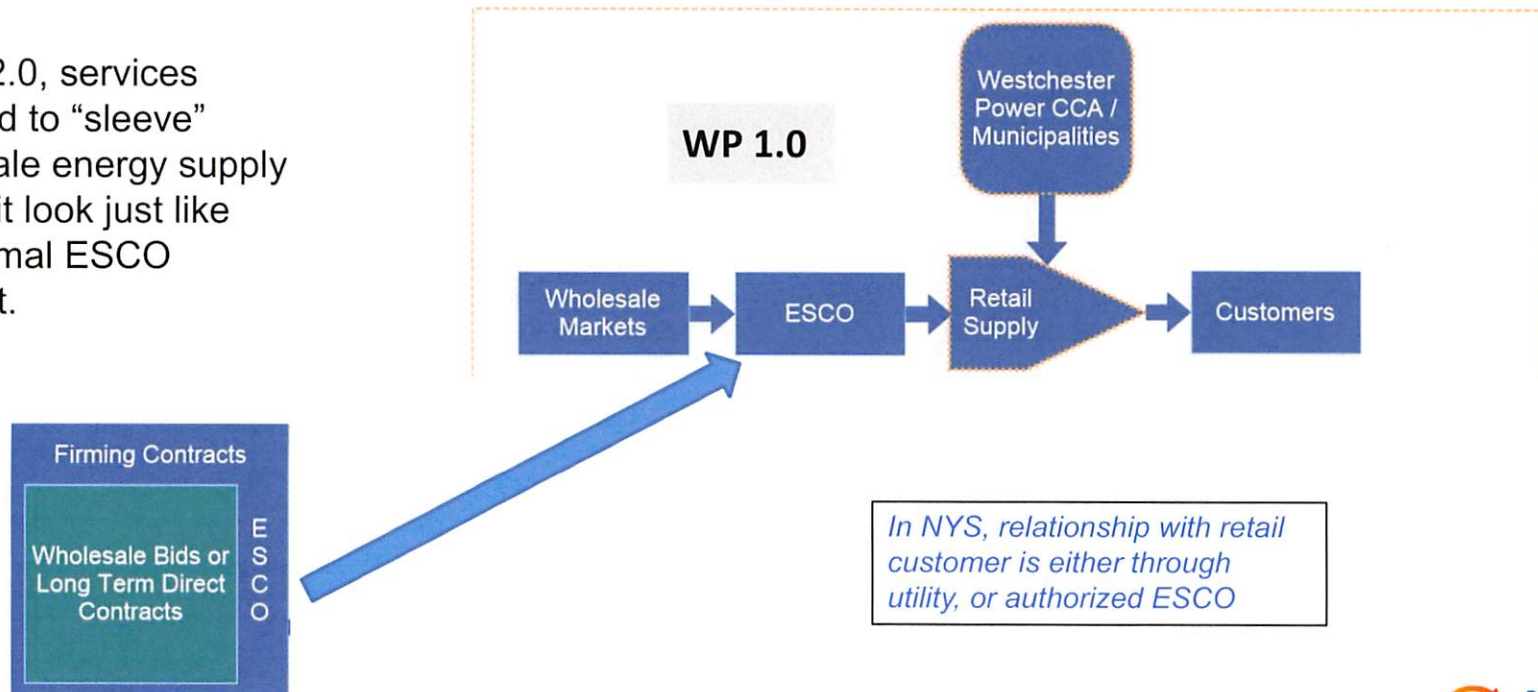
2.0, services d to “sleeve” ale energy supply t look just like mal ESCO t.

WP 1.0

Westchester Power CCA / Municipalities

Wholesale Markets

ESCO

Retail Supply

Customers

Firming Contracts

Wholesale Bids or Long Term Direct Contracts

E S C O

In NYS, relationship with retail customer is either through utility, or authorized ESCO